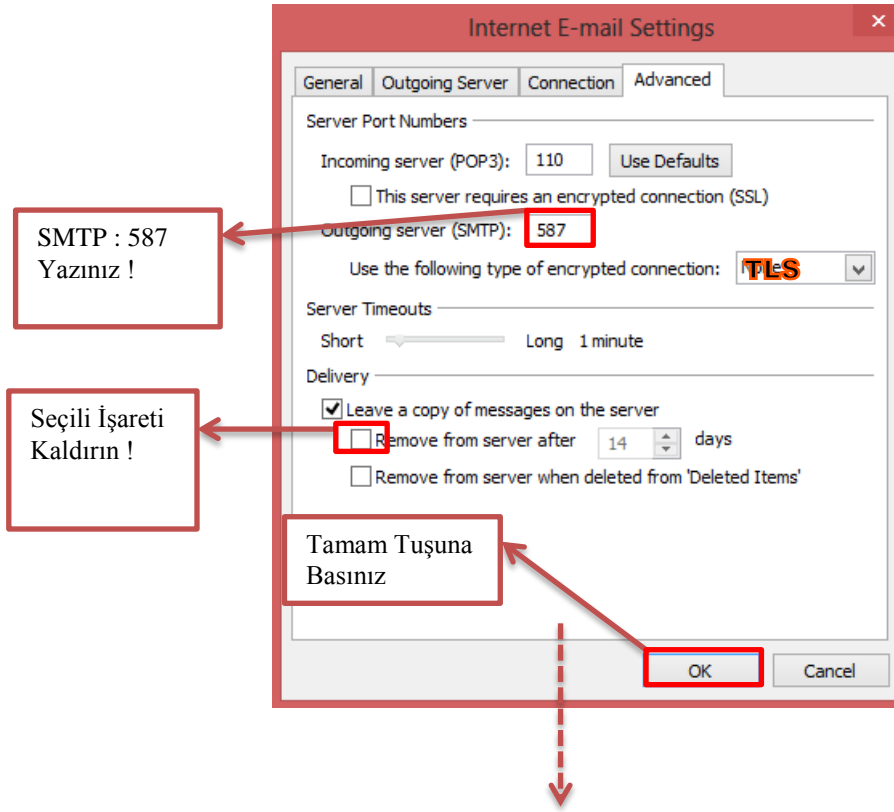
Internet E-mail Settings

General | Outgoing Server | Connection | Advanced

Server Port Numbers

Incoming server (POP3): 110 Use Defaults

This server requires an encrypted connection (SSL)

Outgoing server (SMTP): 587

Use the following type of encrypted connection: TLS

Server Timeouts

Short Long 1 minute

Delivery

Leave a copy of messages on the server

Remove from server after 14 days

Remove from server when deleted from 'Deleted Items'

OK Cancel

SMTP : 587 Yazınız !

Seçili İşareti Kaldırın !

Tamam Tuşuna Basınız